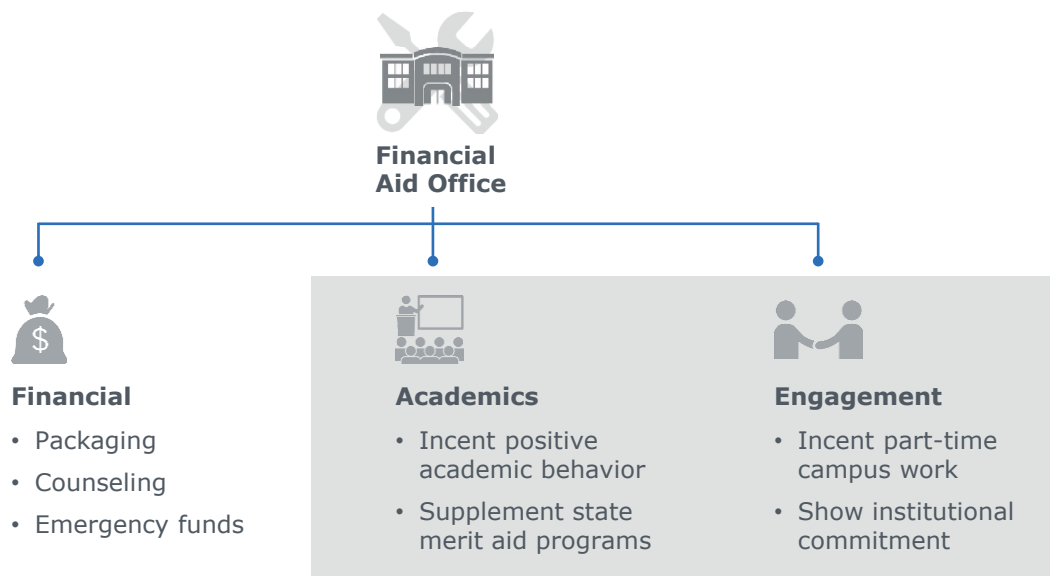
Financial Aid Office

$

Financial

• Packaging
• Counseling
• Emergency funds

Academics

• Incent positive academic behavior
• Supplement state merit aid programs

Engagement

• Incent part-time campus work
• Show institutional commitment